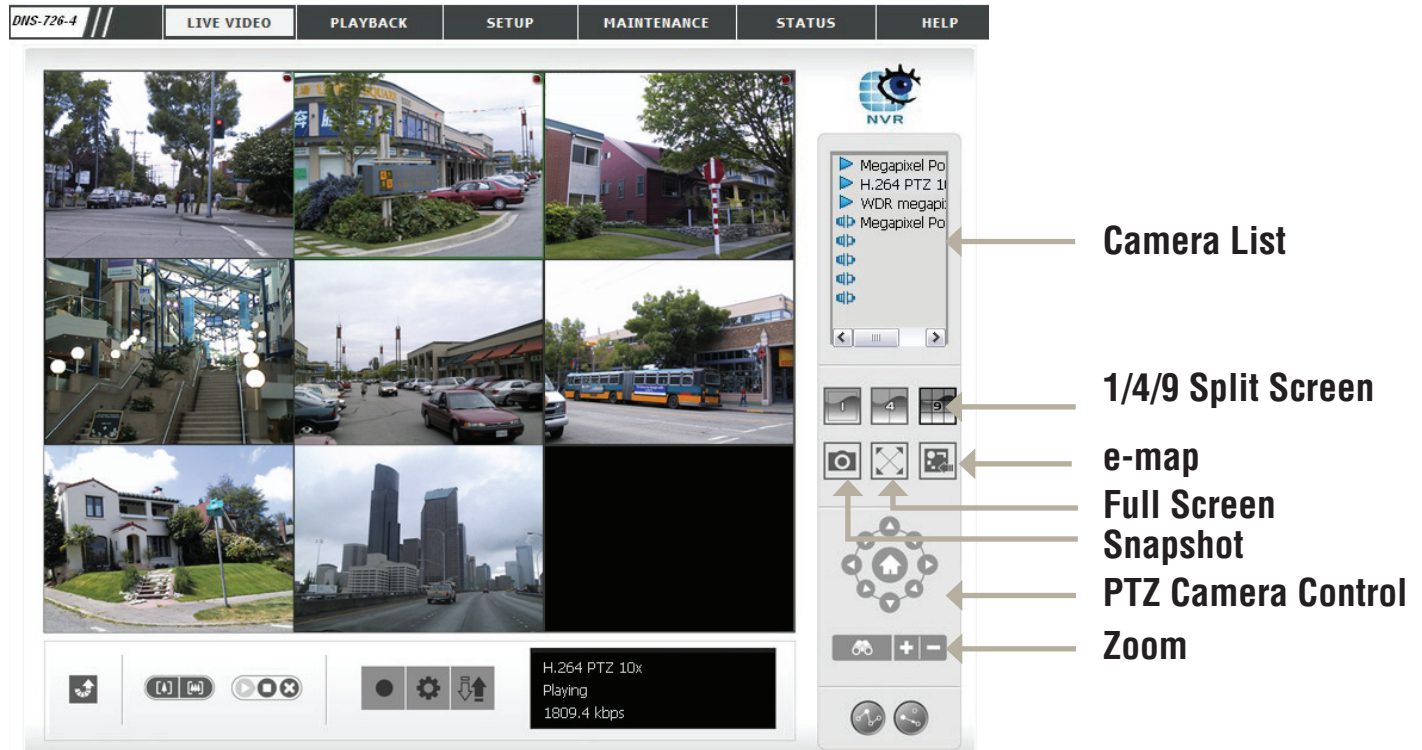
DNS-726-4

LIVE VIDEO | PLAYBACK | SETUP | MAINTENANCE | STATUS | HELP

NVR

Megapixel Po
H.264 PTZ 1(
WDR megapi:
Megapixel Po

1 4 9

H.264 PTZ 10x
Playing
1809.4 kbps

Camera List
1/4/9 Split Screen
e-map
Full Screen
Snapshot
PTZ Camera Control
Zoom